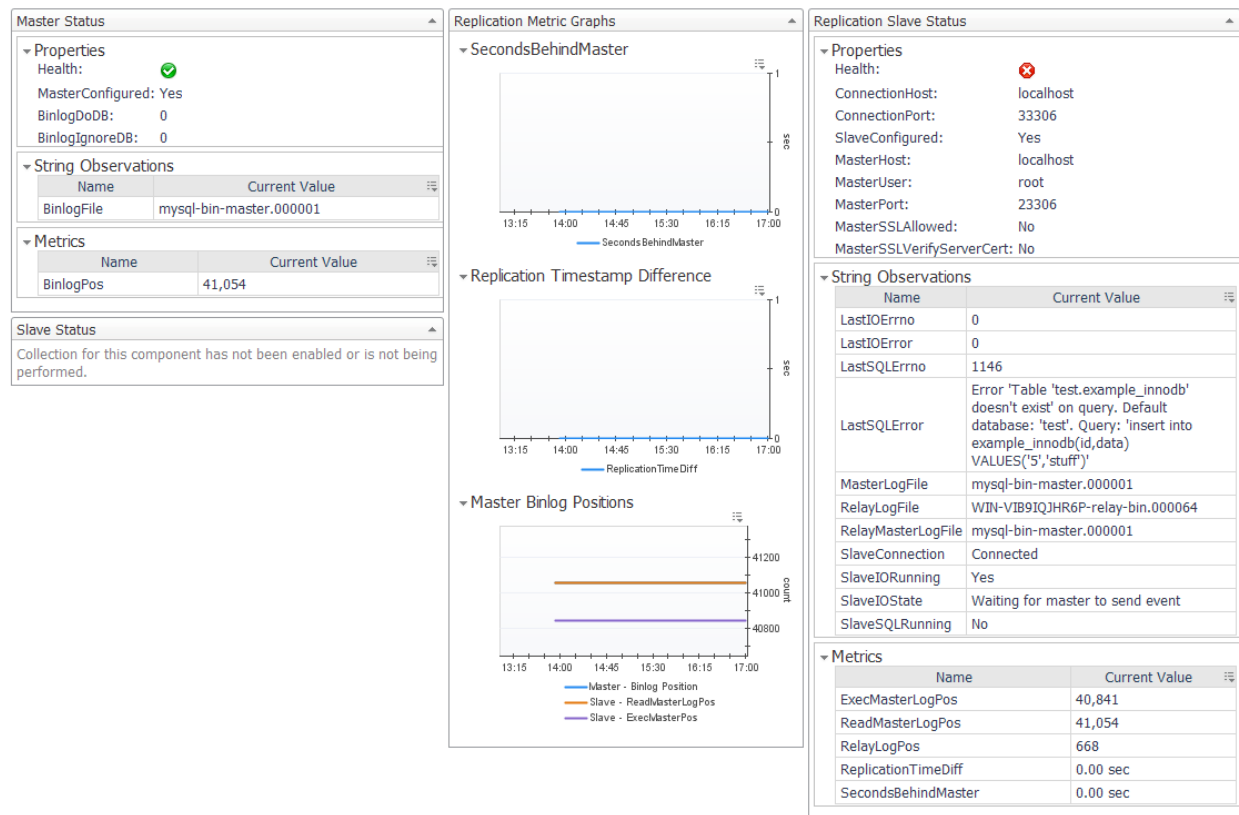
Master Status

Properties
Health:
MasterConfigured: Yes
BinlogDoDB: 0
BinlogIgnoreDB: 0

String Observations

| Name | Current Value |
|---|---|
| BinlogFile | mysql-bin-master.000001 |

Metrics

| Name | Current Value |
|---|---|
| BinlogPos | 41,054 |

Slave Status
Collection for this component has not been enabled or is not being performed.

Replication Metric Graphs

SecondsBehindMaster
1
sec
0
13:15 14:00 14:45 15:30 16:15 17:00
SecondsBehindMaster

Replication Timestamp Difference
1
sec
0
13:15 14:00 14:45 15:30 16:15 17:00
ReplicationTimeDiff

Master Binlog Positions
41200
41000
40800
count
13:15 14:00 14:45 15:30 16:15 17:00
Master - Binlog Position
Slave - ReadMasterLogPos
Slave - ExecMasterPos

Replication Slave Status

Properties
Health:
ConnectionHost: localhost
ConnectionPort: 33306
SlaveConfigured: Yes
MasterHost: localhost
MasterUser: root
MasterPort: 23306
MasterSSLAllowed: No
MasterSSLVerifyServerCert: No

String Observations

| Name | Current Value |
|---|---|
| LastIOErrno | 0 |
| LastIOError | 0 |
| LastSQLErrno | 1146 |
| LastSQLError | Error 'Table 'test.example_innodb' doesn't exist' on query. Default database: 'test'. Query: 'insert into example_innodb(id,data) VALUES('5','stuff')' |
| MasterLogFile | mysql-bin-master.000001 |
| RelayLogFile | WIN-VIB9IQJHR6P-relay-bin.000064 |
| RelayMasterLogFile | mysql-bin-master.000001 |
| SlaveConnection | Connected |
| SlaveIORunning | Yes |
| SlaveIOState | Waiting for master to send event |
| SlaveSQLRunning | No |

Metrics

| Name | Current Value |
|---|---|
| ExecMasterLogPos | 40,841 |
| ReadMasterLogPos | 41,054 |
| RelayLogPos | 668 |
| ReplicationTimeDiff | 0.00 sec |
| SecondsBehindMaster | 0.00 sec |